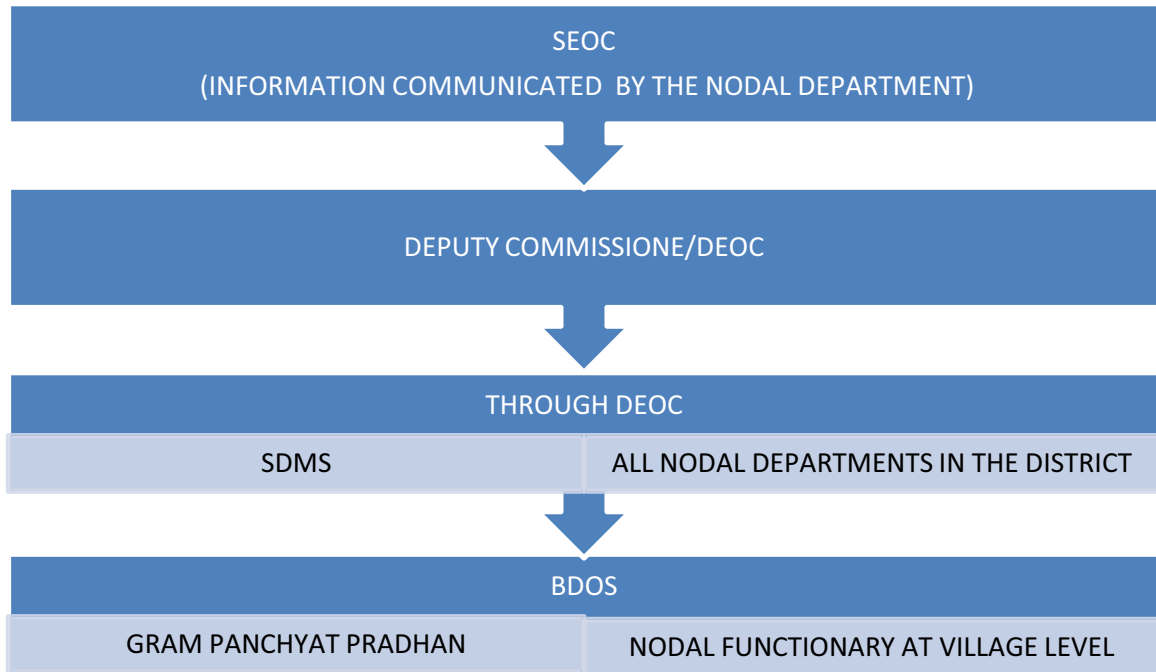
SEOC
(INFORMATION COMMUNICATED BY THE NODAL DEPARTMENT)

DEPUTY COMMISSIONE/DEOC

THROUGH DEOC

SDMS

ALL NODAL DEPARTMENTS IN THE DISTRICT

BDOS

GRAM PANCHYAT PRADHAN

NODAL FUNCTIONARY AT VILLAGE LEVEL